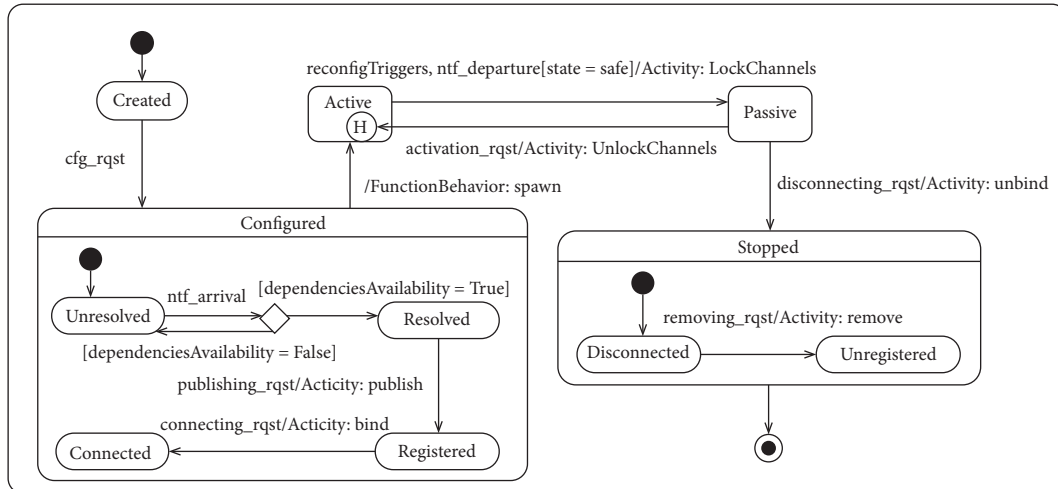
Created

cfg_rqst

reconfigTriggers, ntf_departure[state = safe]/Activity: LockChannels

Active

H

Passive

activation_rqst/Activity: UnlockChannels

/FunctionBehavior: spawn

disconnecting_rqst/Activity: unbind

Configured

Unresolved

ntf_arrival

[dependenciesAvailability = True]

Resolved

[dependenciesAvailability = False]

publishing_rqst/Acticity: publish

connecting_rqst/Acticity: bind

Connected

Registered

Stopped

removing_rqst/Activity: remove

Disconnected

Unregistered